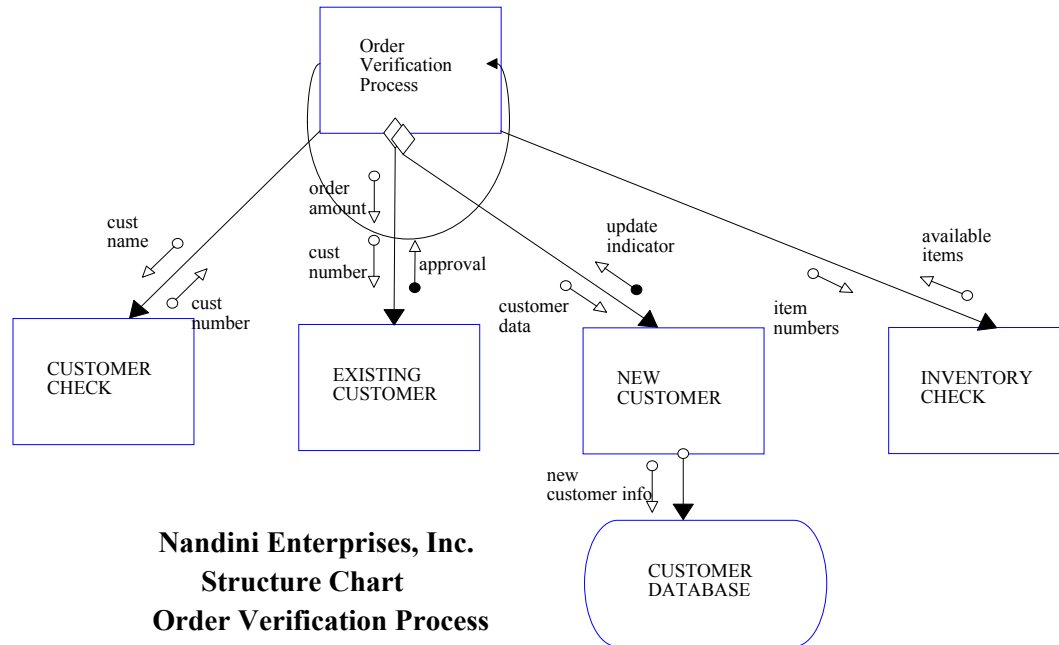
Order Verification Process

cust name

cust number

order amount

cust number

approval

update indicator

customer data

available items

item numbers

CUSTOMER CHECK

EXISTING CUSTOMER

NEW CUSTOMER

INVENTORY CHECK

new customer info

CUSTOMER DATABASE

Nandini Enterprises, Inc.
Structure Chart
Order Verification Process